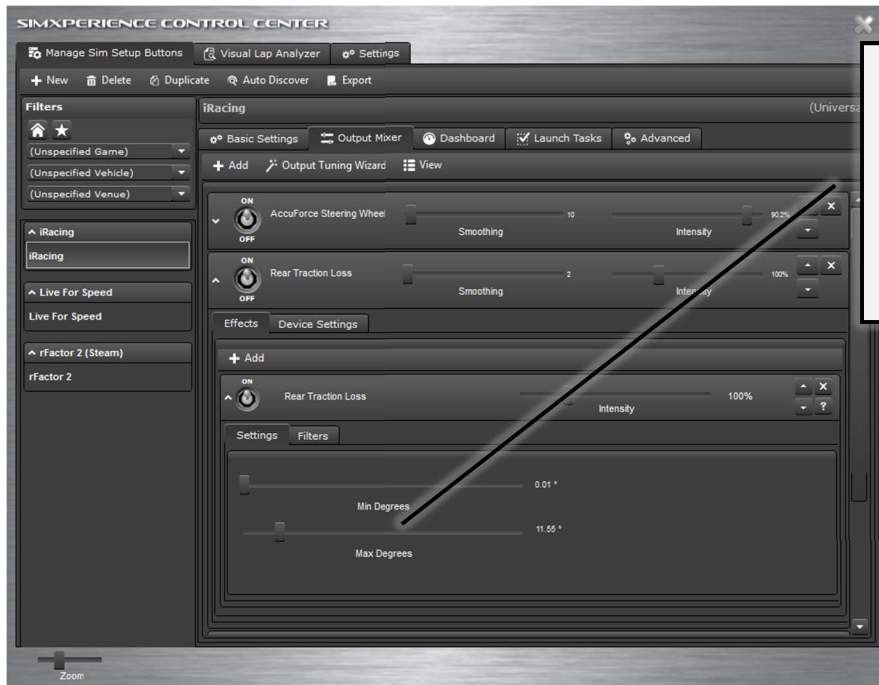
SIMXPERIENCE CONTROL CENTER

Manage Sim Setup Buttons
Visual Lap Analyzer
Settings

New
Delete
Duplicate
Auto Discover
Export

Filters

(Unspecified Game)
(Unspecified Vehicle)
(Unspecified Venue)

iRacing
iRacing

Live For Speed
Live For Speed

rFactor 2 (Steam)
rFactor 2

iRacing
(Universa

Basic Settings
Output Mixer
Dashboard
Launch Tasks
Advanced

Add
Output Tuning Wizard
View

ON
OFF
AccuForce Steering Wheel
10
Smoothing
90.2%
Intensity

ON
OFF
Rear Traction Loss
2
Smoothing
100%
Intensity

Effects
Device Settings

Add

ON
Rear Traction Loss
100%
Intensity

Settings
Filters

0.01 °
Min Degrees
11.55 °
Max Degrees

Zoom